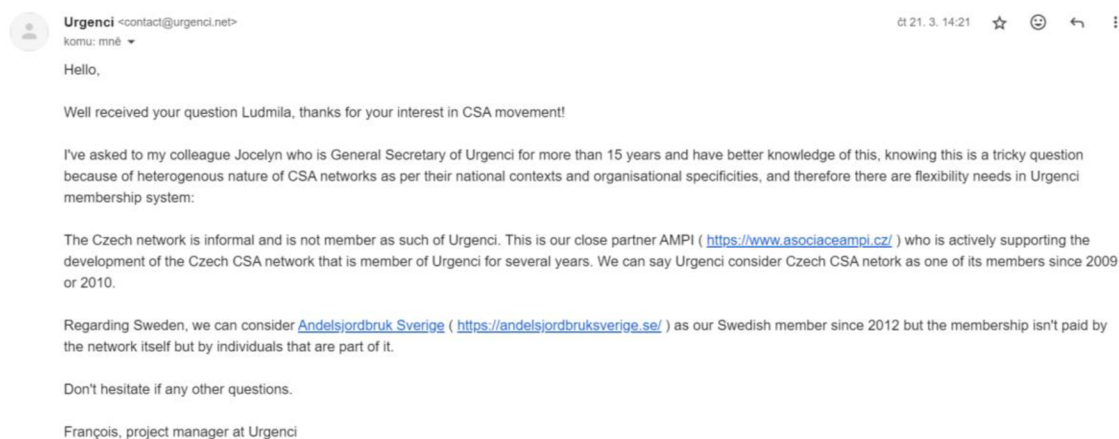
Urgenci <contact@urgenci.net>
komu: mně

čt 21. 3. 14:21

Hello,

Well received your question Ludmila, thanks for your interest in CSA movement!

I've asked to my colleague Jocelyn who is General Secretary of Urgenci for more than 15 years and have better knowledge of this, knowing this is a tricky question because of heterogenous nature of CSA networks as per their national contexts and organisational specificities, and therefore there are flexibility needs in Urgenci membership system:

The Czech network is informal and is not member as such of Urgenci. This is our close partner AMPI ( https://www.asociaceampi.cz/ ) who is actively supporting the development of the Czech CSA network that is member of Urgenci for several years. We can say Urgenci consider Czech CSA netork as one of its members since 2009 or 2010.

Regarding Sweden, we can consider Andelsjordbruk Sverige ( https://andelsjordbruksverige.se/ ) as our Swedish member since 2012 but the membership isn't paid by the network itself but by individuals that are part of it.

Don't hesitate if any other questions.

François, project manager at Urgenci